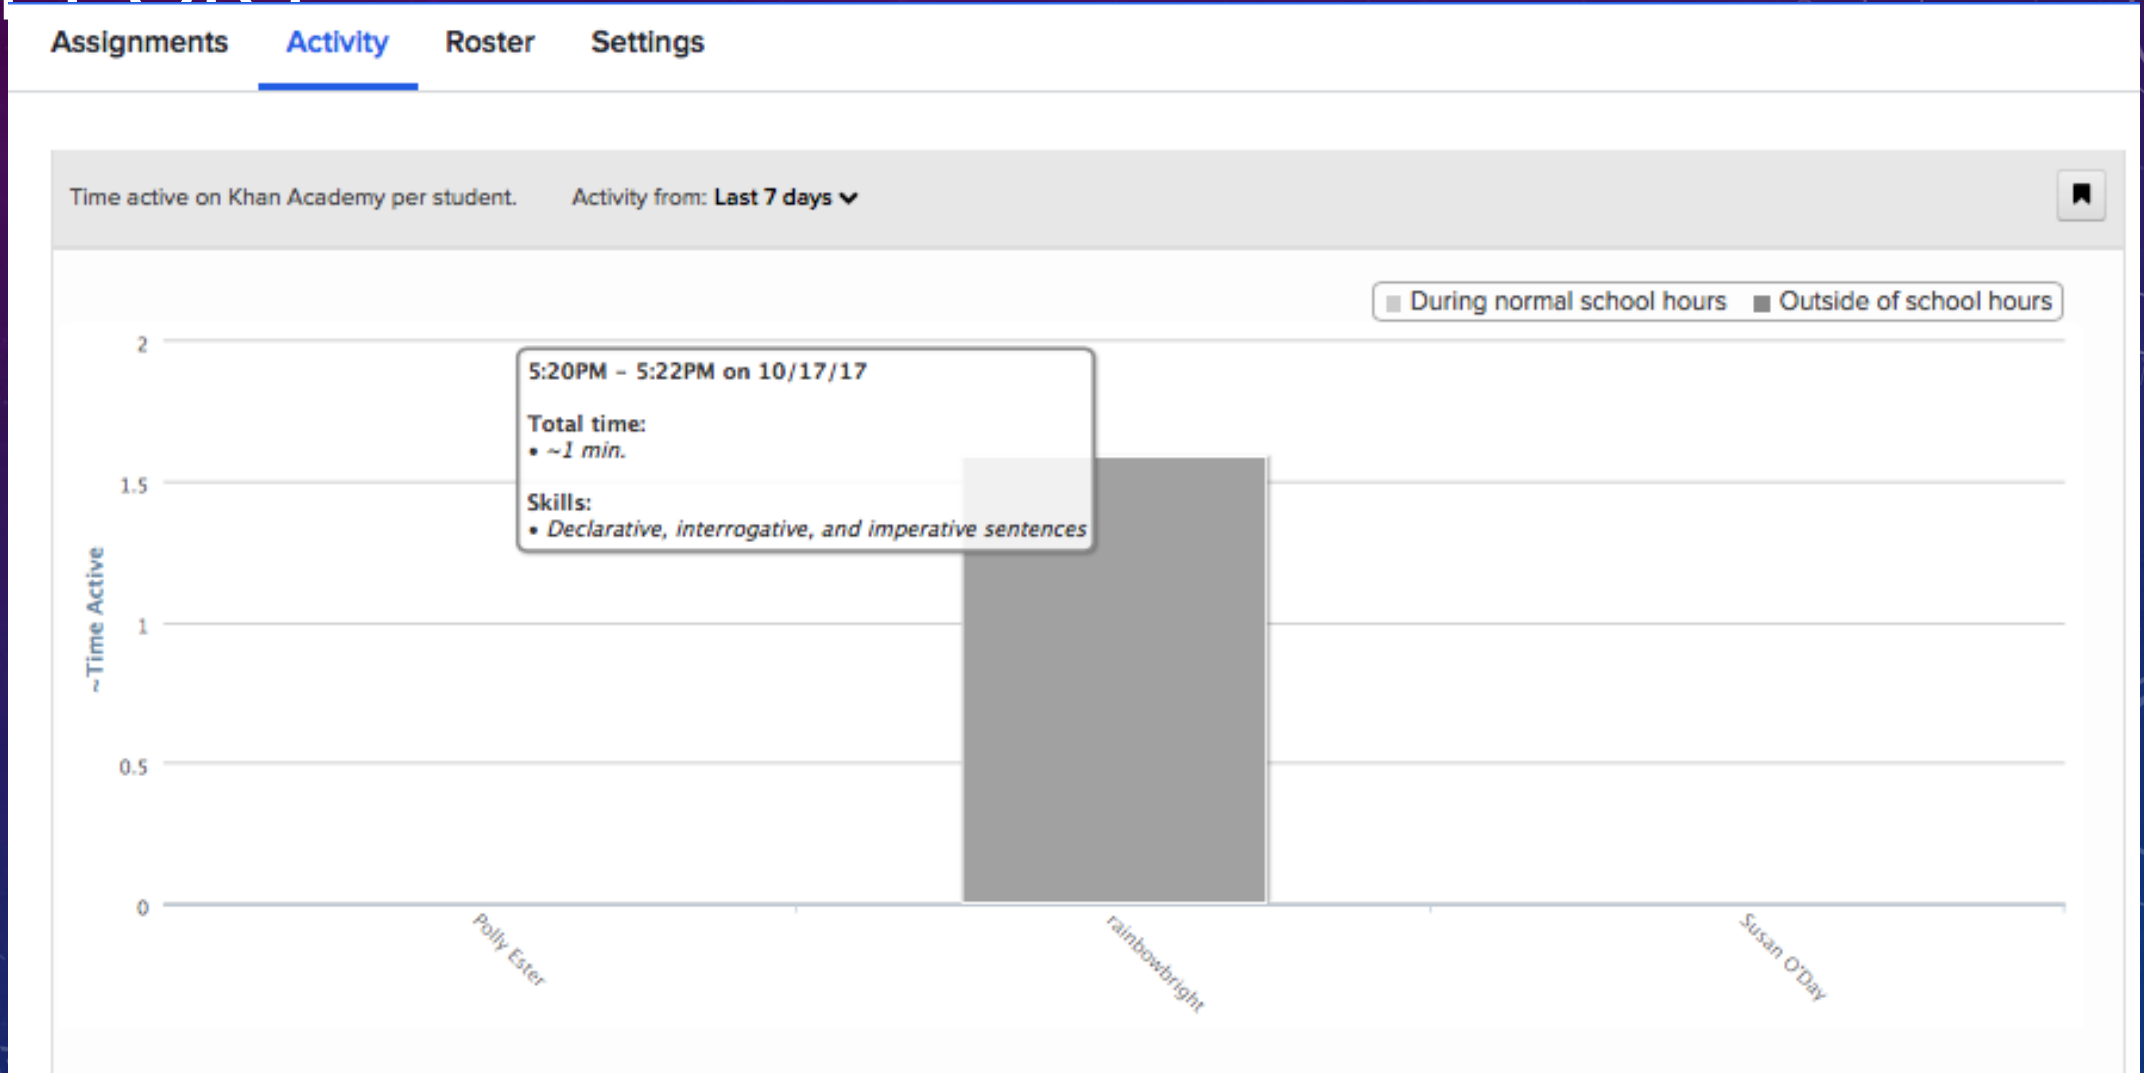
Assignments Activity Roster Settings

Time active on Khan Academy per student. Activity from: Last 7 days

During normal school hours Outside of school hours

2
1.5
1
0.5
0

~Time Active

5:20PM – 5:22PM on 10/17/17

Total time:
• ~1 min.

Skills:
• Declarative, interrogative, and imperative sentences

Polly Ester
rainbowbright
Susan O'Day